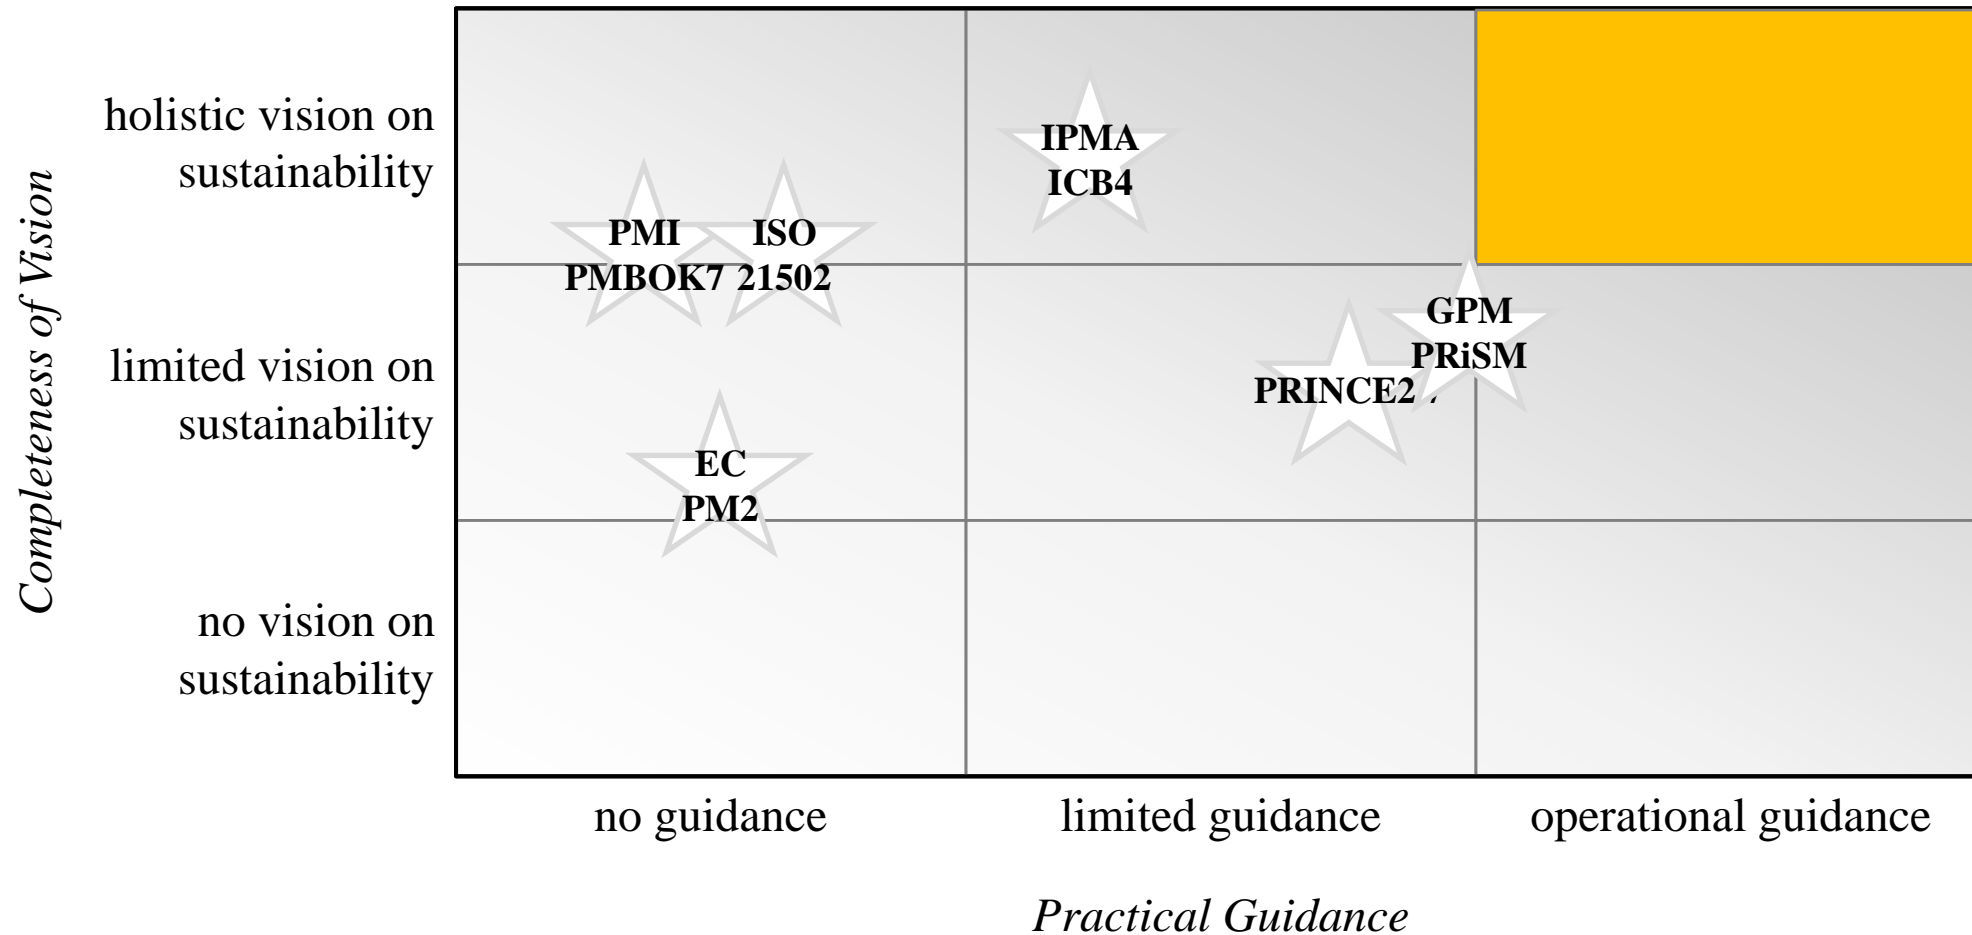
Completeness of Vision

holistic vision on sustainability

limited vision on sustainability

no vision on sustainability

IPMA ICB4

PMI PMBOK7

ISO 21502

GPM PRiSM

PRINCE2 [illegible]

EC PM2

no guidance

limited guidance

operational guidance

Practical Guidance